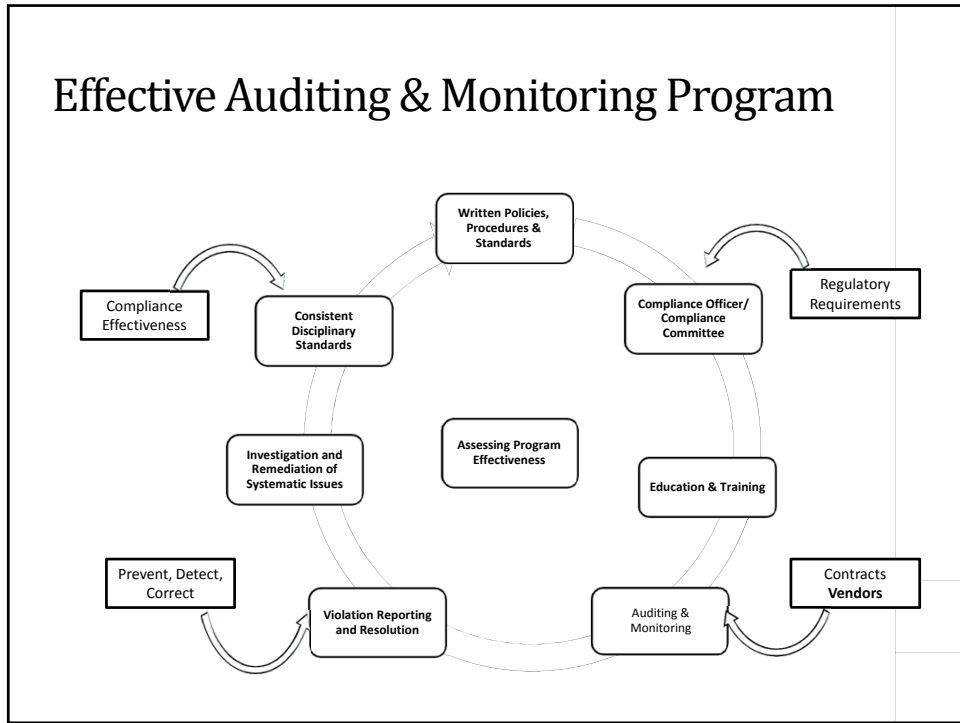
Effective Auditing & Monitoring Program

Written Policies, Procedures & Standards

Regulatory Requirements

Compliance Effectiveness

Consistent Disciplinary Standards

Compliance Officer/ Compliance Committee

Investigation and Remediation of Systematic Issues

Assessing Program Effectiveness

Education & Training

Prevent, Detect, Correct

Violation Reporting and Resolution

Auditing & Monitoring

Contracts **Vendors**